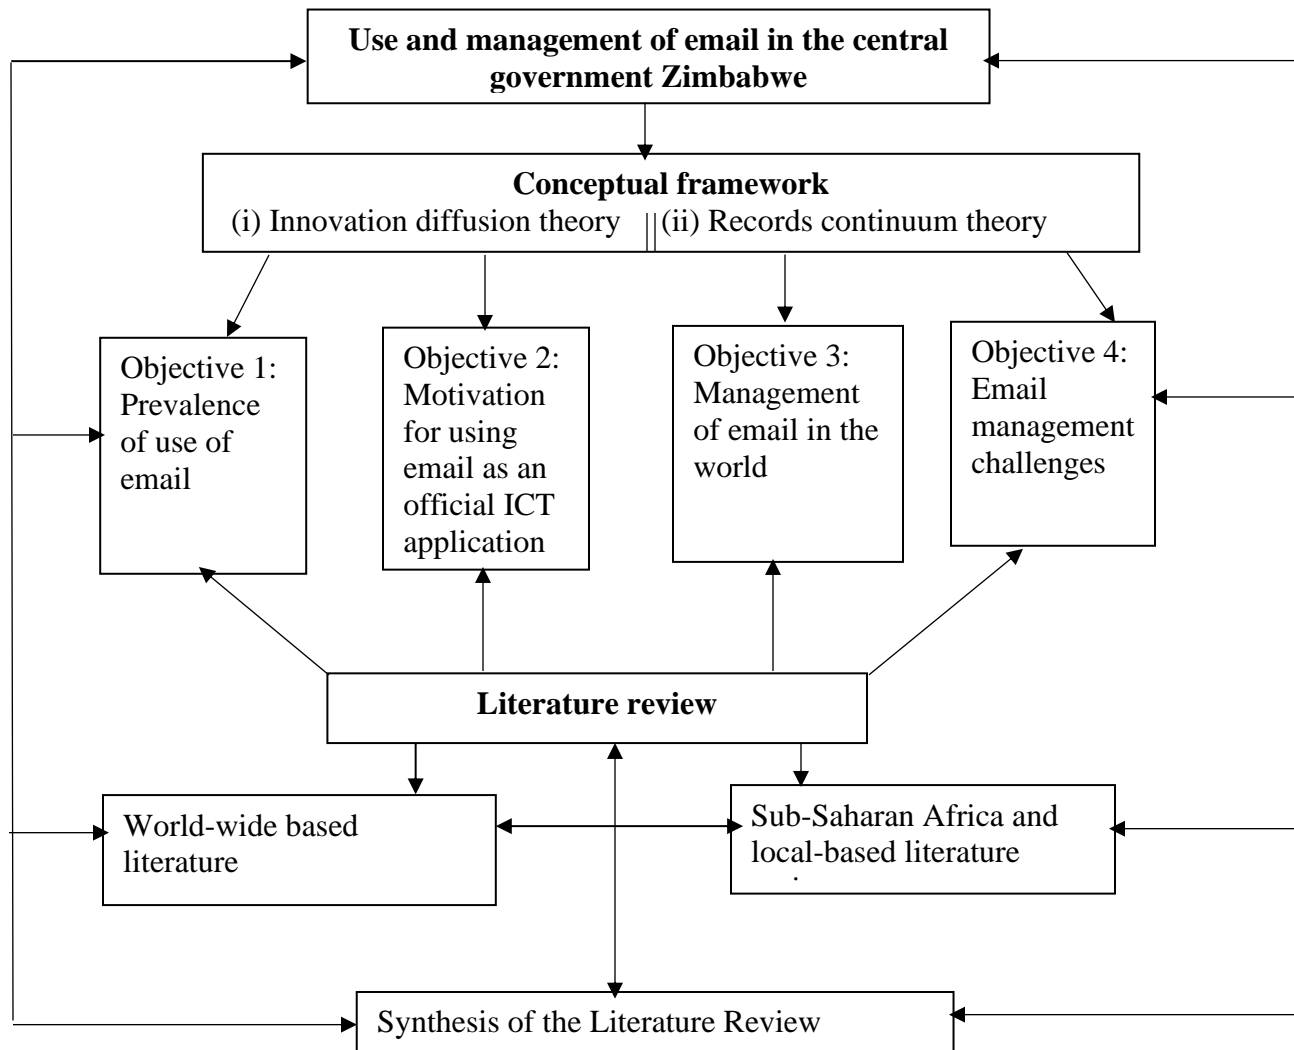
Use and management of email in the central government Zimbabwe

Conceptual framework
(i) Innovation diffusion theory (ii) Records continuum theory

Objective 1: Prevalence of use of email

Objective 2: Motivation for using email as an official ICT application

Objective 3: Management of email in the world

Objective 4: Email management challenges

Literature review

World-wide based literature

Sub-Saharan Africa and local-based literature

Synthesis of the Literature Review